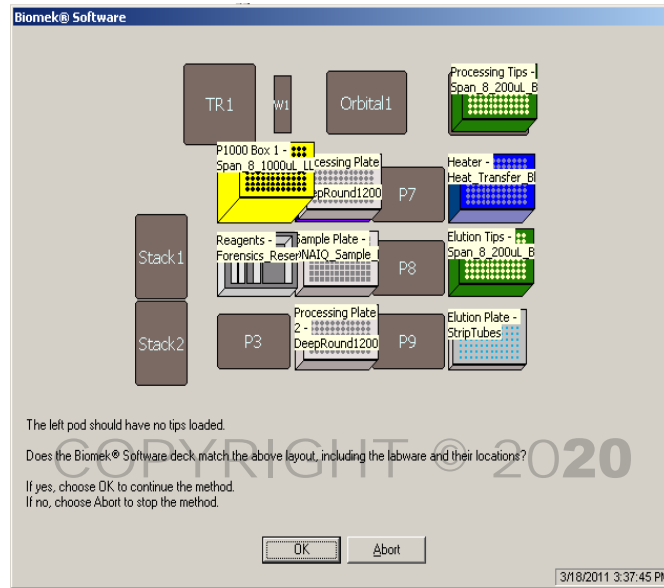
Biomek® Software

TR1

W1

Orbital1

Processing Tips - Span_8_200uL_B

P1000 Box 1 - Span_8_1000uL_LL

cessing Plate

epRound1200

P7

Heater - Heat_Transfer_Bl

Stack1

Reagents - Forensics_Reser

Sample Plate - NAIQ_Sample_

P8

Elution Tips - Span_8_200uL_B

Stack2

P3

Processing Plate 2 - DeepRound1200

P9

Elution Plate - StripTubes

The left pod should have no tips loaded.

COPYRIGHT © 2020

Does the Biomek® Software deck match the above layout, including the labware and their locations?

If yes, choose OK to continue the method.
If no, choose Abort to stop the method.

OK

Abort

3/18/2011 3:37:45 P